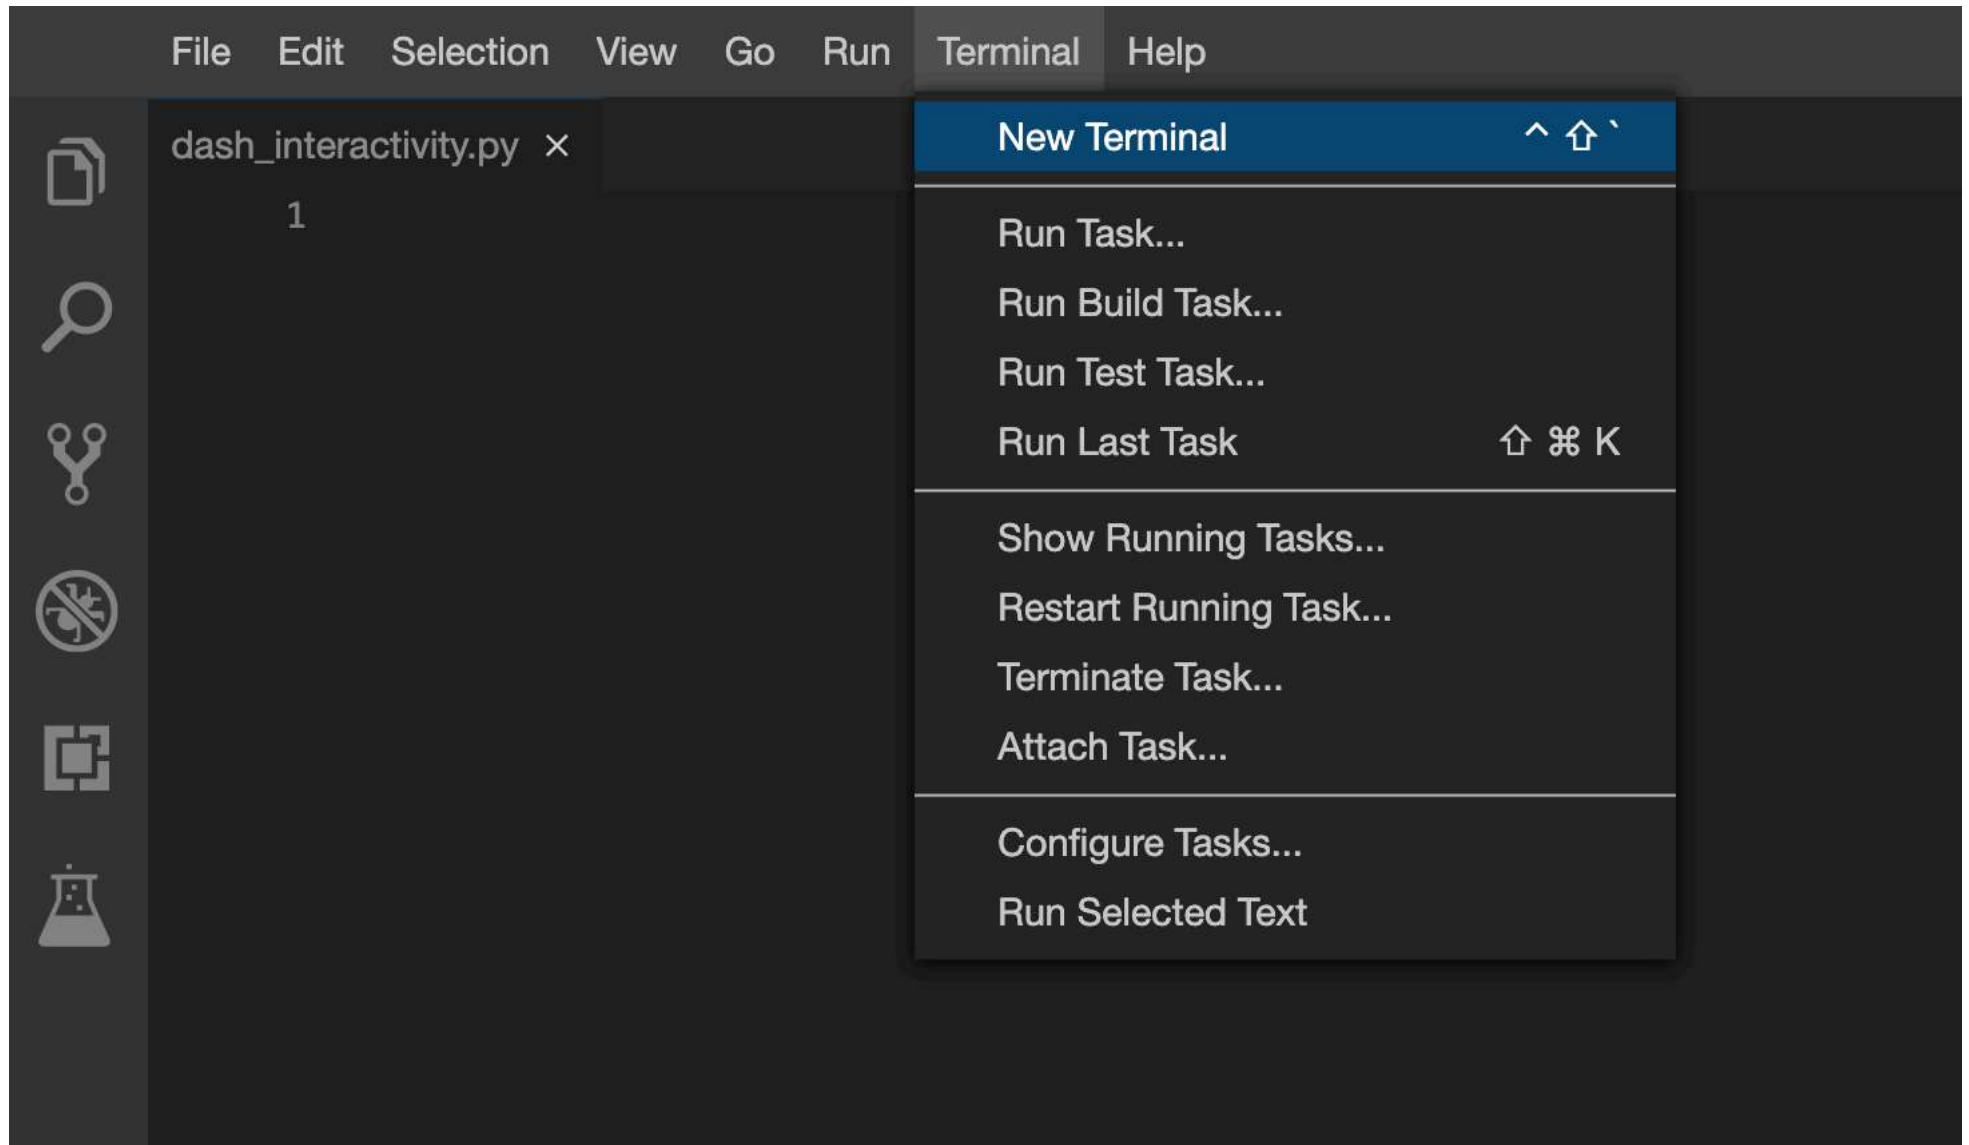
File Edit Selection View Go Run Terminal Help

dash_interactivity.py ×

1

New Terminal ^ ⇧ `

Run Task...
Run Build Task...
Run Test Task...
Run Last Task ⇧ ⌘ K

Show Running Tasks...
Restart Running Task...
Terminate Task...
Attach Task...

Configure Tasks...
Run Selected Text